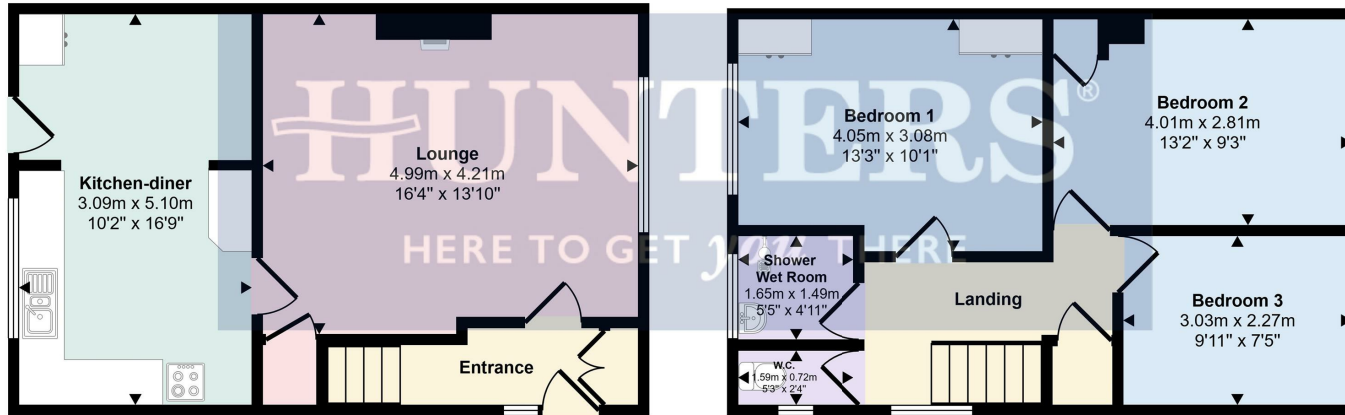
HUNTERS®
HERE TO GET you THERE

Kitchen-diner
3.09m x 5.10m
10'2" x 16'9"

Lounge
4.99m x 4.21m
16'4" x 13'10"

Entrance

Bedroom 1
4.05m x 3.08m
13'3" x 10'1"

Bedroom 2
4.01m x 2.81m
13'2" x 9'3"

Shower
Wet Room
1.65m x 1.49m
5'5" x 4'11"

Landing

Bedroom 3
3.03m x 2.27m
9'11" x 7'5"

W.C.
1.59m x 0.72m
5'3" x 2'4"